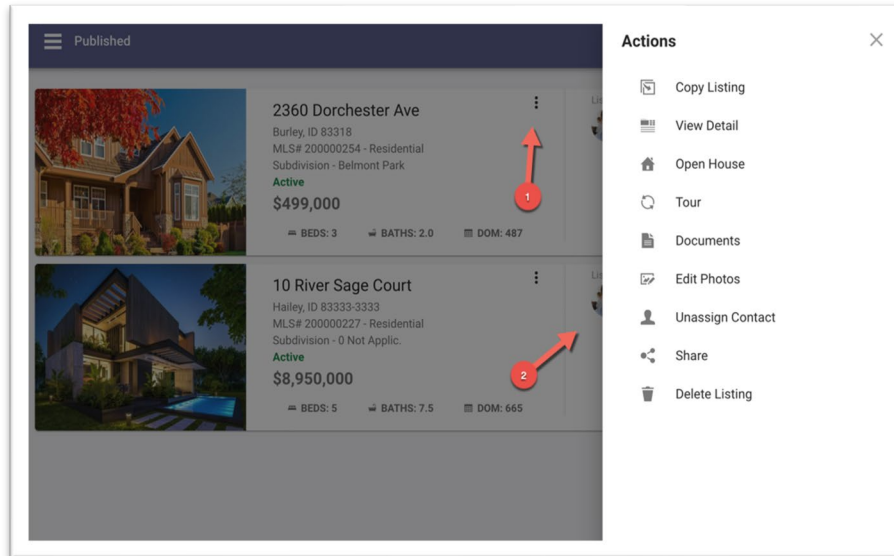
Published

2360 Dorchester Ave
Burley, ID 83318
MLS# 200000254 - Residential
Subdivision - Belmont Park
Active
$499,000
BEDS: 3 BATHS: 2.0 DOM: 487

1

10 River Sage Court
Hailey, ID 83333-3333
MLS# 200000227 - Residential
Subdivision - 0 Not Applic.
Active
$8,950,000
BEDS: 5 BATHS: 7.5 DOM: 665

2

Actions
Copy Listing
View Detail
Open House
Tour
Documents
Edit Photos
Unassign Contact
Share
Delete Listing